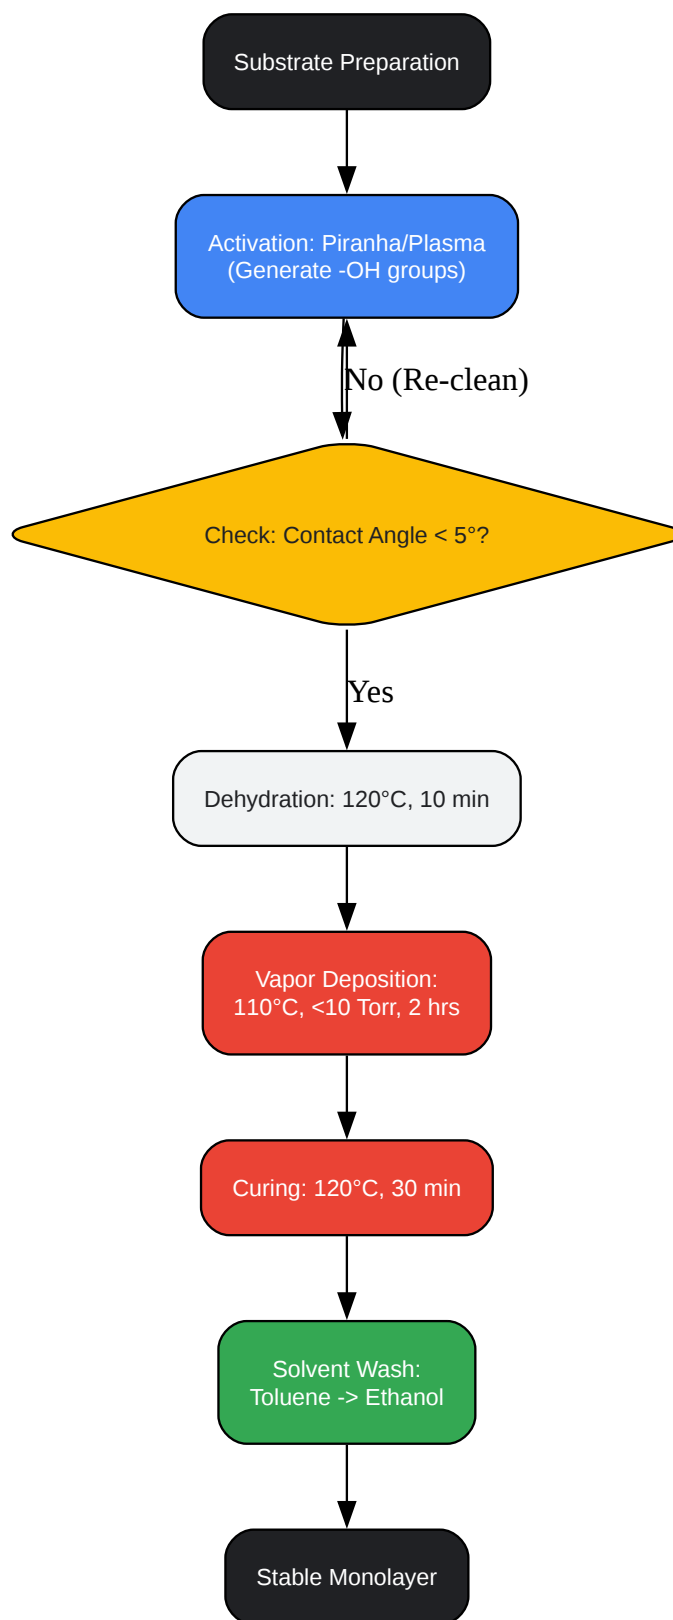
Substrate Preparation

Activation: Piranha/Plasma
(Generate -OH groups)

No (Re-clean)

Check: Contact Angle < 5°?

Yes

Dehydration: 120°C, 10 min

Vapor Deposition:
110°C, <10 Torr, 2 hrs

Curing: 120°C, 30 min

Solvent Wash:
Toluene -> Ethanol

Stable Monolayer